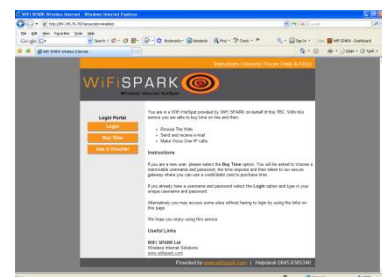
WiFi SPARK Wireless Internet - Windows Internet Explorer

http://85.195.76.74/

File Edit View Favorites Tools Help

Google

WiFi SPARK Wireless Internet

WiFiSPARK

Wireless internet hotspot

Instructions | Security | Prices | Help & FAQs

Login Portal

Login

Buy Time

Use A Voucher

You are in a WiFi HotSpot provided by WiFi SPARK on behalf of this TBC. With this service you are able to buy time on line and then:

Browse The Web
Send and receive e-mail
Make Voice Over IP calls

Instructions

If you are a new user, please select the Buy Time option. You will be asked to choose a memorable username and password, the time required and then taken to our secure gateway where you can use a credit/debit card to purchase time.

If you already have a username and password select the Login option and type in your unique username and password.

Alternatively you may access some sites without having to login by using the links on this page.

We hope you enjoy using this service.

Useful Links

WiFi SPARK Ltd
Wireless Internet Solutions
www.wifispark.com

Provided by www.wifispark.com | Helpdesk 0845 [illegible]